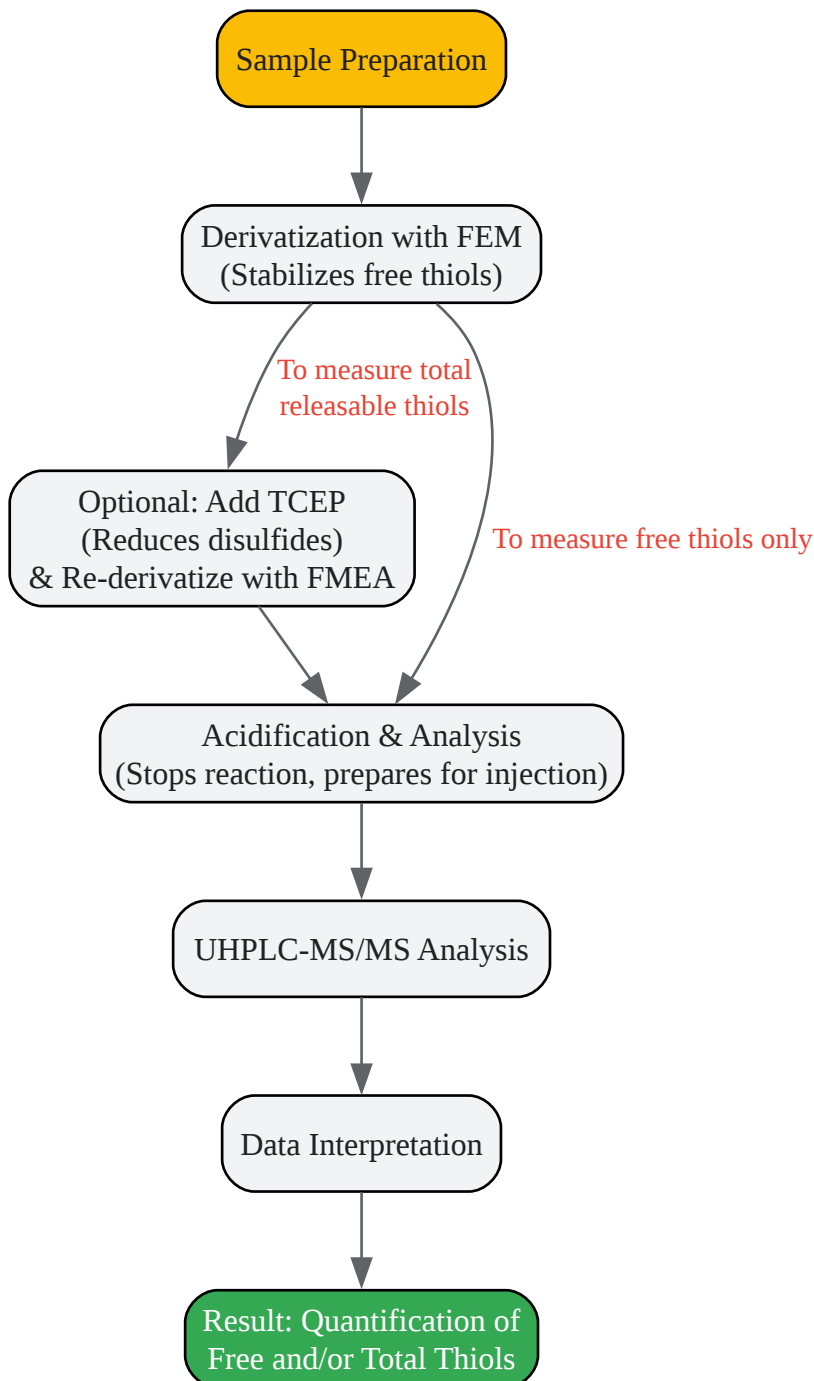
Sample Preparation

Derivatization with FEM
(Stabilizes free thiols)

To measure total releasable thiols

To measure free thiols only

Optional: Add TCEP
(Reduces disulfides)
& Re-derivatize with FMEA

Acidification & Analysis
(Stops reaction, prepares for injection)

UHPLC-MS/MS Analysis

Data Interpretation

Result: Quantification of Free and/or Total Thiols